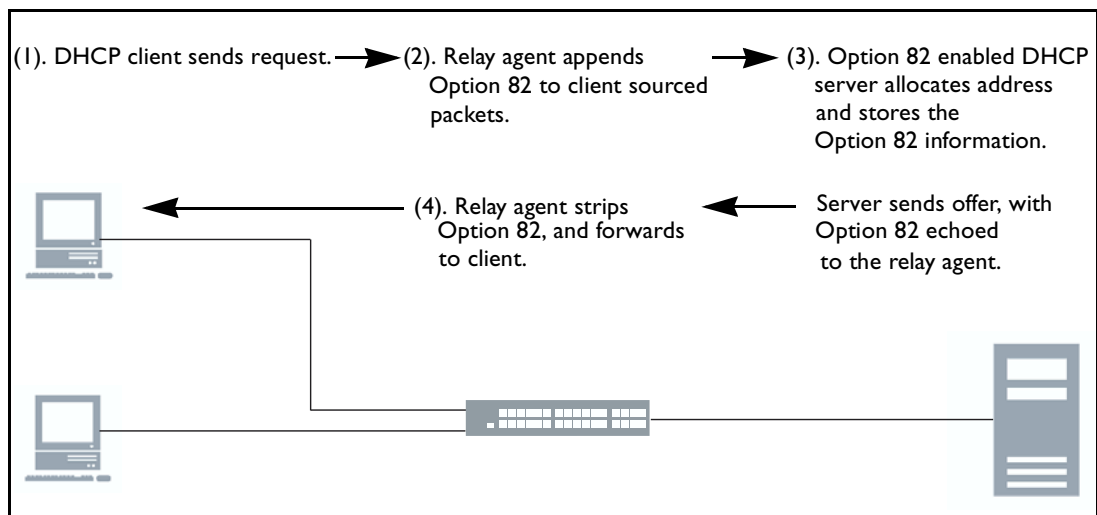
(1). DHCP client sends request.

(2). Relay agent appends Option 82 to client sourced packets.

(3). Option 82 enabled DHCP server allocates address and stores the Option 82 information.

Server sends offer, with Option 82 echoed to the relay agent.

(4). Relay agent strips Option 82, and forwards to client.